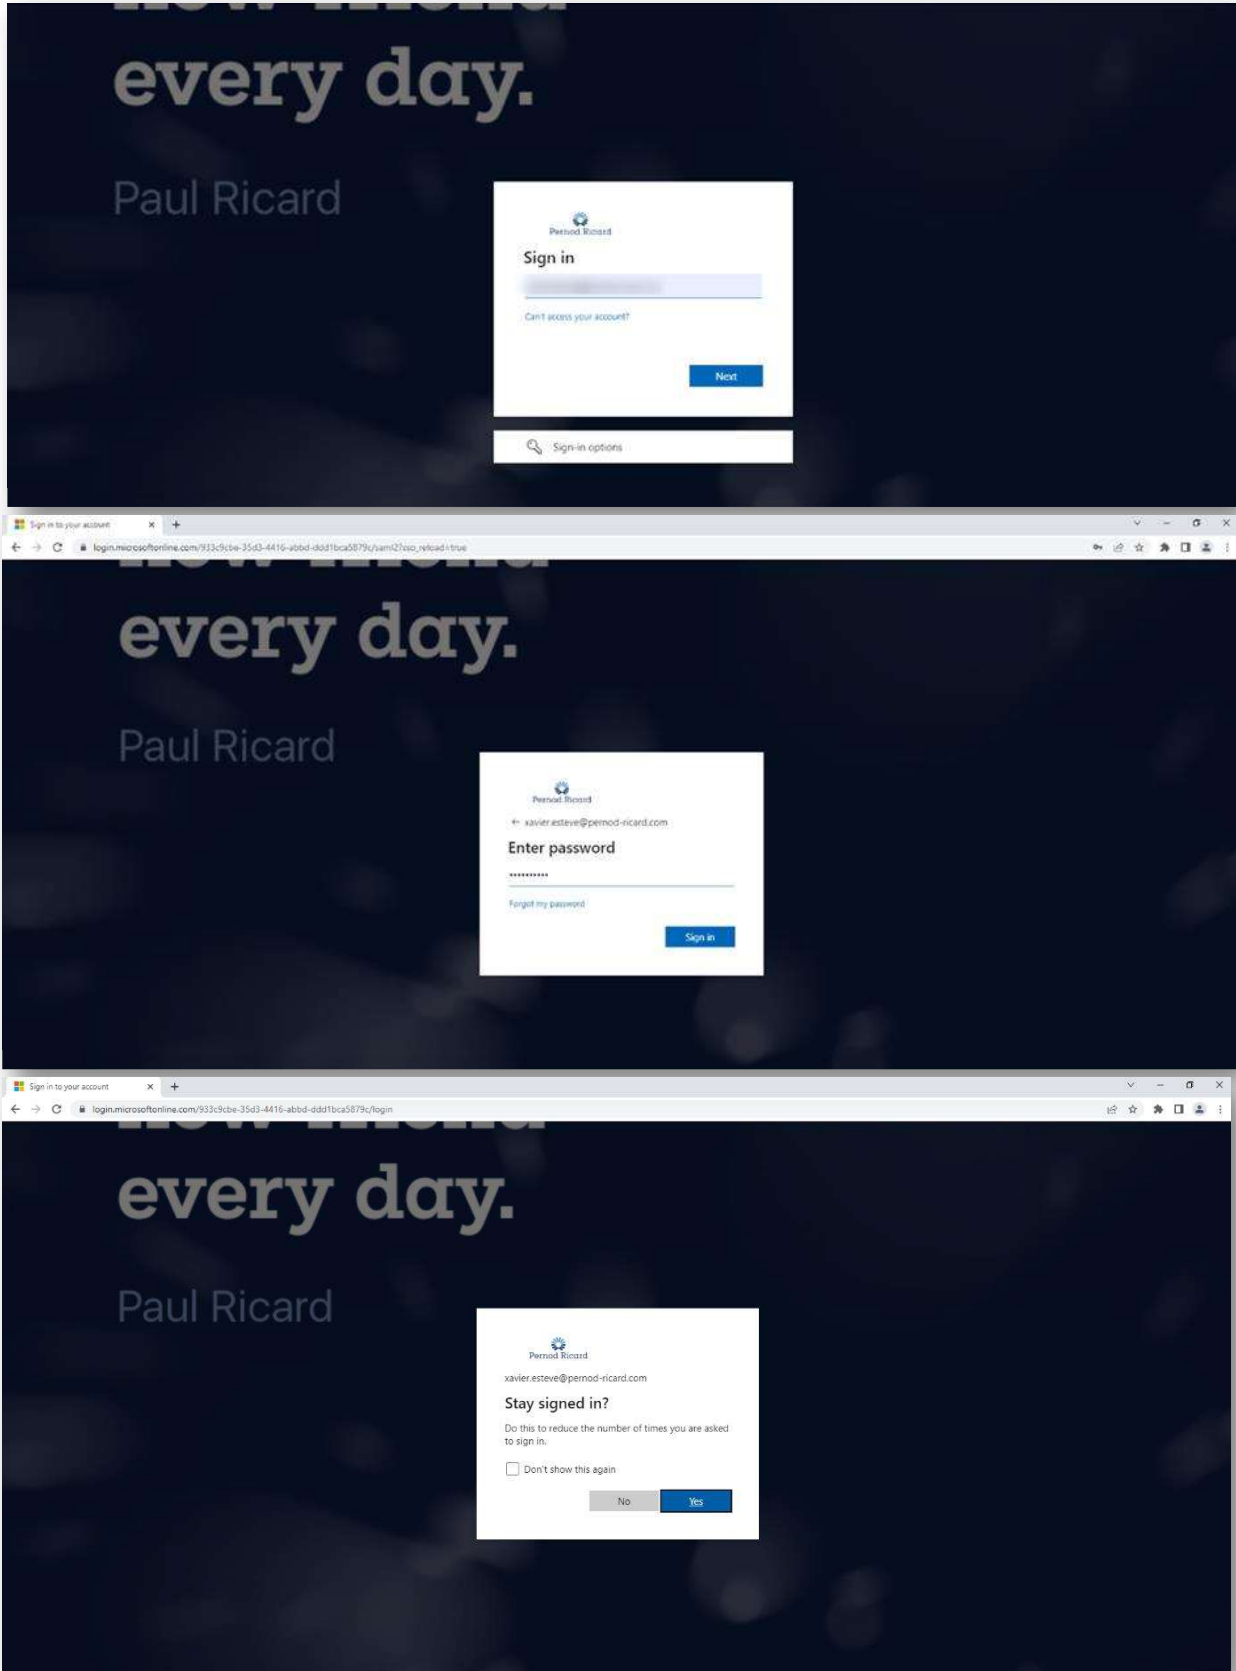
every day.

Paul Ricard

Pernod Ricard

Sign in

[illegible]

Can't access your account?

Next

Sign-in options

Sign in to your account

login.microsoftonline.com/933c9cbe-35d3-4416-abbd-ddd1bca5879c/saml2?sso_reload=true

every day.

Paul Ricard

Pernod Ricard

← xavier.esteve@pernod-ricard.com

Enter password

••••••••••

Forgot my password

Sign in

Sign in to your account

login.microsoftonline.com/933c9cbe-35d3-4416-abbd-ddd1bca5879c/login

every day.

Paul Ricard

Pernod Ricard

xavier.esteve@pernod-ricard.com

Stay signed in?

Do this to reduce the number of times you are asked to sign in.

Don't show this again

No

Yes